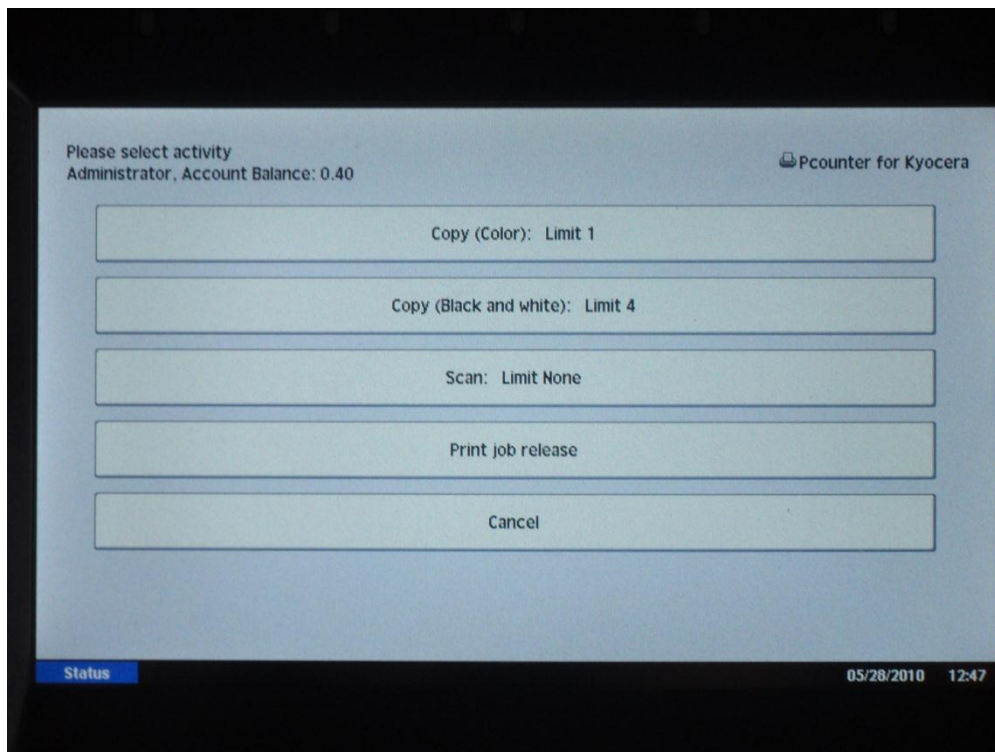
Please select activity
Administrator, Account Balance: 0.40

Pcounter for Kyocera

Copy (Color): Limit 1

Copy (Black and white): Limit 4

Scan: Limit None

Print job release

Cancel

Status

05/28/2010 12:47